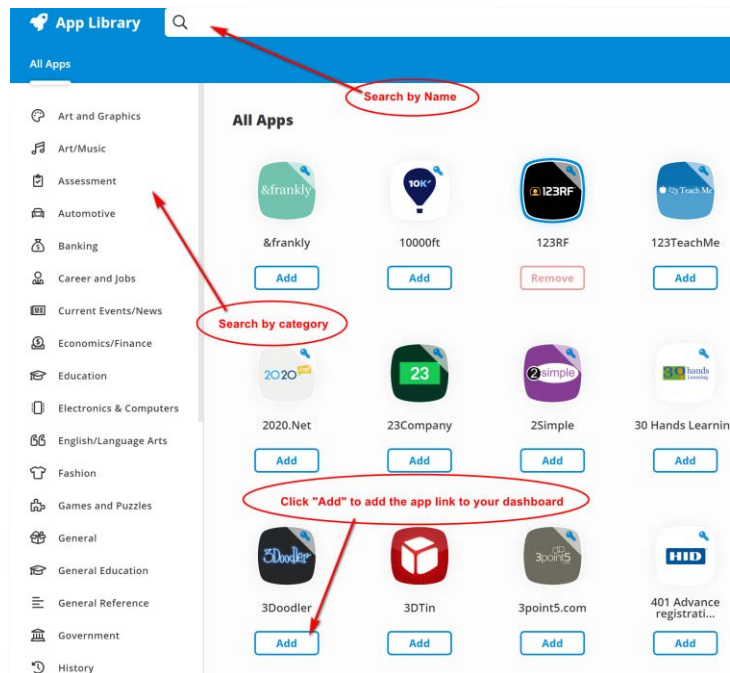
App Library

All Apps

Search by Name

Art and Graphics
Art/Music
Assessment
Automotive
Banking
Career and Jobs
Current Events/News
Economics/Finance
Education
Electronics & Computers
English/Language Arts
Fashion
Games and Puzzles
General
General Education
General Reference
Government
History

All Apps

&frankly
&frankly
Add

10K
10000ft
Add

123RF
123RF
Remove

i2y Teach Me
123TeachMe
Add

Search by category

2020
2020.Net
Add

23
23Company
Add

2simple
2Simple
Add

30 hands Learning
30 Hands Learnin
Add

Click "Add" to add the app link to your dashboard

3Doodler
3Doodler
Add

3DTin
Add

3point5
3point5.com
Add

HID
401 Advance registrati...
Add